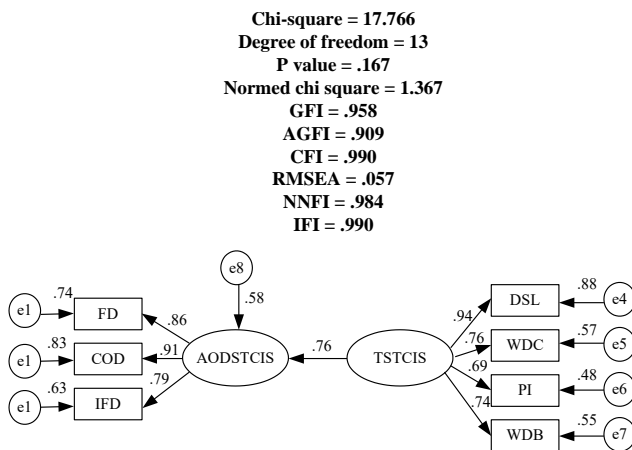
Chi-square = 17.766
Degree of freedom = 13
P value = .167
Normed chi square = 1.367
GFI = .958
AGFI = .909
CFI = .990
RMSEA = .057
NNFI = .984
IFI = .990

e8
.58
e1
.74
FD
.86
e1
.83
COD
.91
AODSTCIS
.76
TSTCIS
e1
.63
IFD
.79
.94
DSL
.88
e4
.76
WDC
.57
e5
.69
PI
.48
e6
.74
WDB
.55
e7